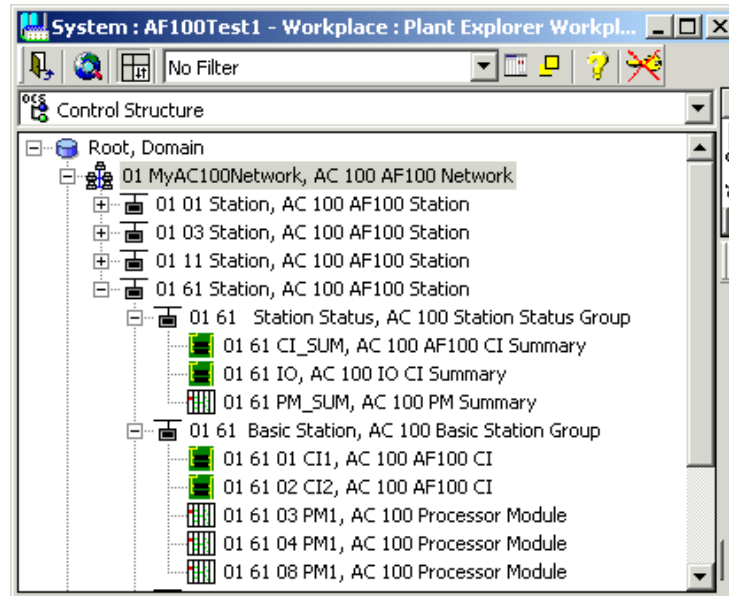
System : AF100Test1 - Workplace : Plant Explorer Workpl...

No Filter

Control Structure

Root, Domain
01 MyAC100Network, AC 100 AF100 Network
01 01 Station, AC 100 AF100 Station
01 03 Station, AC 100 AF100 Station
01 11 Station, AC 100 AF100 Station
01 61 Station, AC 100 AF100 Station
01 61 Station Status, AC 100 Station Status Group
01 61 CI_SUM, AC 100 AF100 CI Summary
01 61 IO, AC 100 IO CI Summary
01 61 PM_SUM, AC 100 PM Summary
01 61 Basic Station, AC 100 Basic Station Group
01 61 01 CI1, AC 100 AF100 CI
01 61 02 CI2, AC 100 AF100 CI
01 61 03 PM1, AC 100 Processor Module
01 61 04 PM1, AC 100 Processor Module
01 61 08 PM1, AC 100 Processor Module